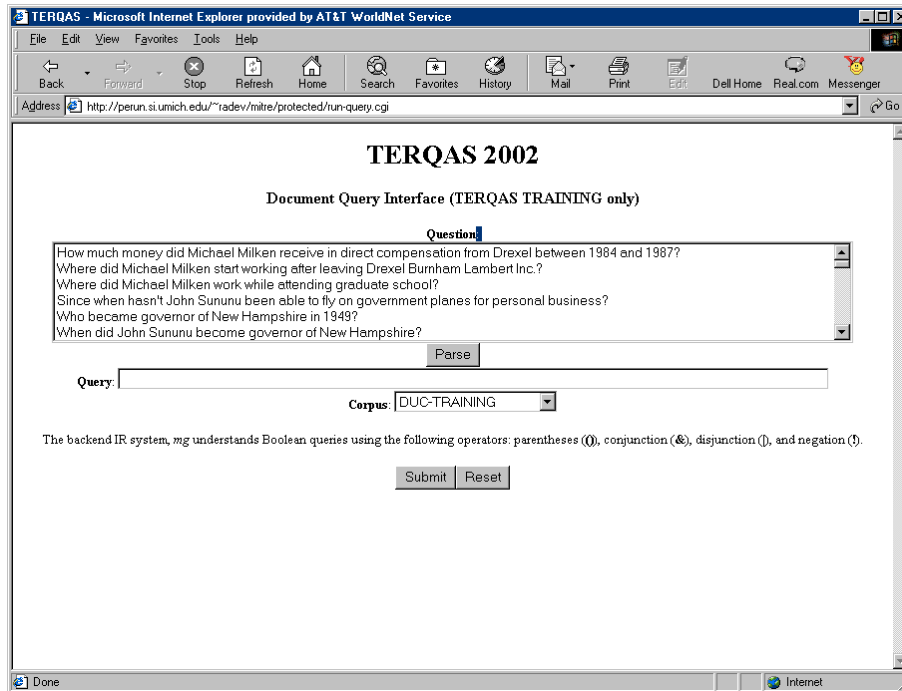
TERQAS - Microsoft Internet Explorer provided by AT&T WorldNet Service

File Edit View Favorites Tools Help

Back Forward Stop Refresh Home Search Favorites History Mail Print Edit Dell Home Real.com Messenger

Address http://perun.si.umich.edu/~radev/mitre/protected/run-query.cgi Go

TERQAS 2002

Document Query Interface (TERQAS TRAINING only)

Question:

How much money did Michael Milken receive in direct compensation from Drexel between 1984 and 1987?
Where did Michael Milken start working after leaving Drexel Burnham Lambert Inc.?
Where did Michael Milken work while attending graduate school?
Since when hasn't John Sununu been able to fly on government planes for personal business?
Who became governor of New Hampshire in 1949?
When did John Sununu become governor of New Hampshire?

Parse

Query:

Corpus: DUC-TRAINING

The backend IR system, *mg* understands Boolean queries using the following operators: parentheses (()), conjunction (&), disjunction (|), and negation (!).

Submit Reset

Done Internet